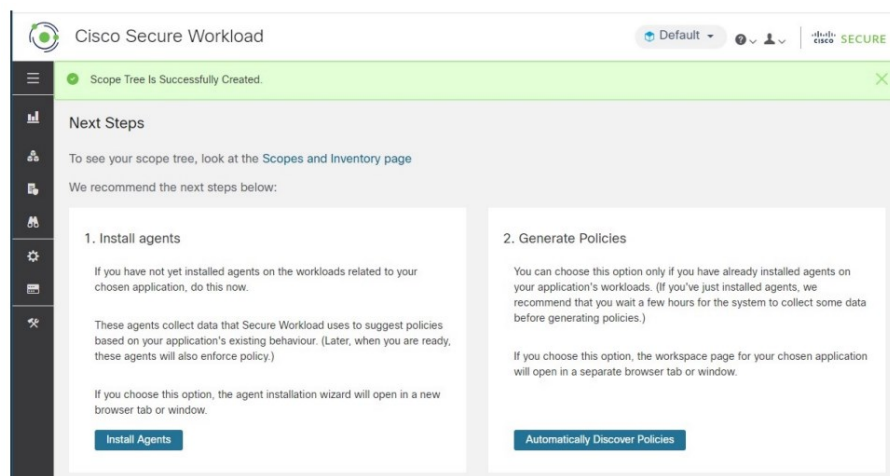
Cisco Secure Workload

Default

cisco SECURE

Scope Tree Is Successfully Created.

Next Steps

To see your scope tree, look at the Scopes and Inventory page

We recommend the next steps below:

1. Install agents

If you have not yet installed agents on the workloads related to your chosen application, do this now.

These agents collect data that Secure Workload uses to suggest policies based on your application's existing behaviour. (Later, when you are ready, these agents will also enforce policy.)

If you choose this option, the agent installation wizard will open in a new browser tab or window.

Install Agents

2. Generate Policies

You can choose this option only if you have already installed agents on your application's workloads. (If you've just installed agents, we recommend that you wait a few hours for the system to collect some data before generating policies.)

If you choose this option, the workspace page for your chosen application will open in a separate browser tab or window.

Automatically Discover Policies